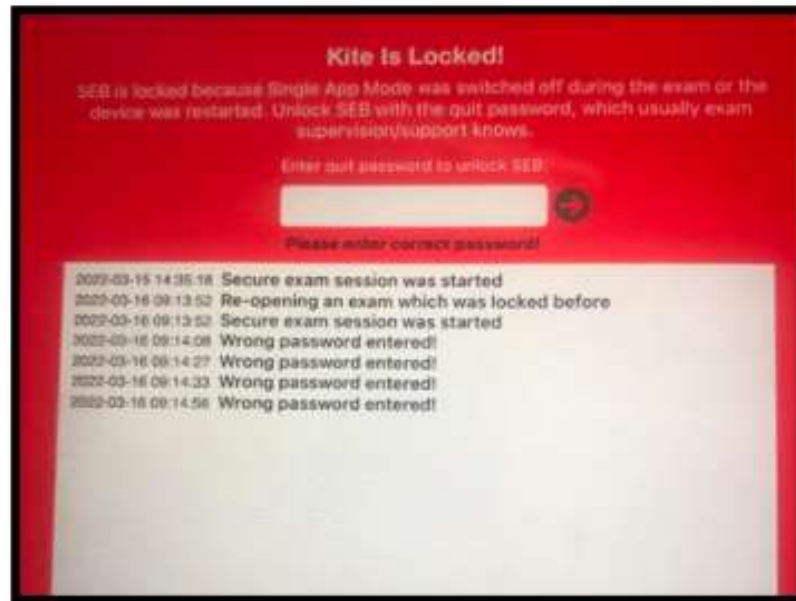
Kite Is Locked!

SEB is locked because Single App Mode was switched off during the exam or the device was restarted. Unlock SEB with the quit password, which usually exam supervision/support knows.

Enter quit password to unlock SEB:

Please enter correct password!

2022-03-15 14:35:18 Secure exam session was started
2022-03-16 09:13:52 Re-opening an exam which was locked before
2022-03-16 09:13:52 Secure exam session was started
2022-03-16 09:14:08 Wrong password entered!
2022-03-16 09:14:27 Wrong password entered!
2022-03-16 09:14:33 Wrong password entered!
2022-03-16 09:14:56 Wrong password entered!